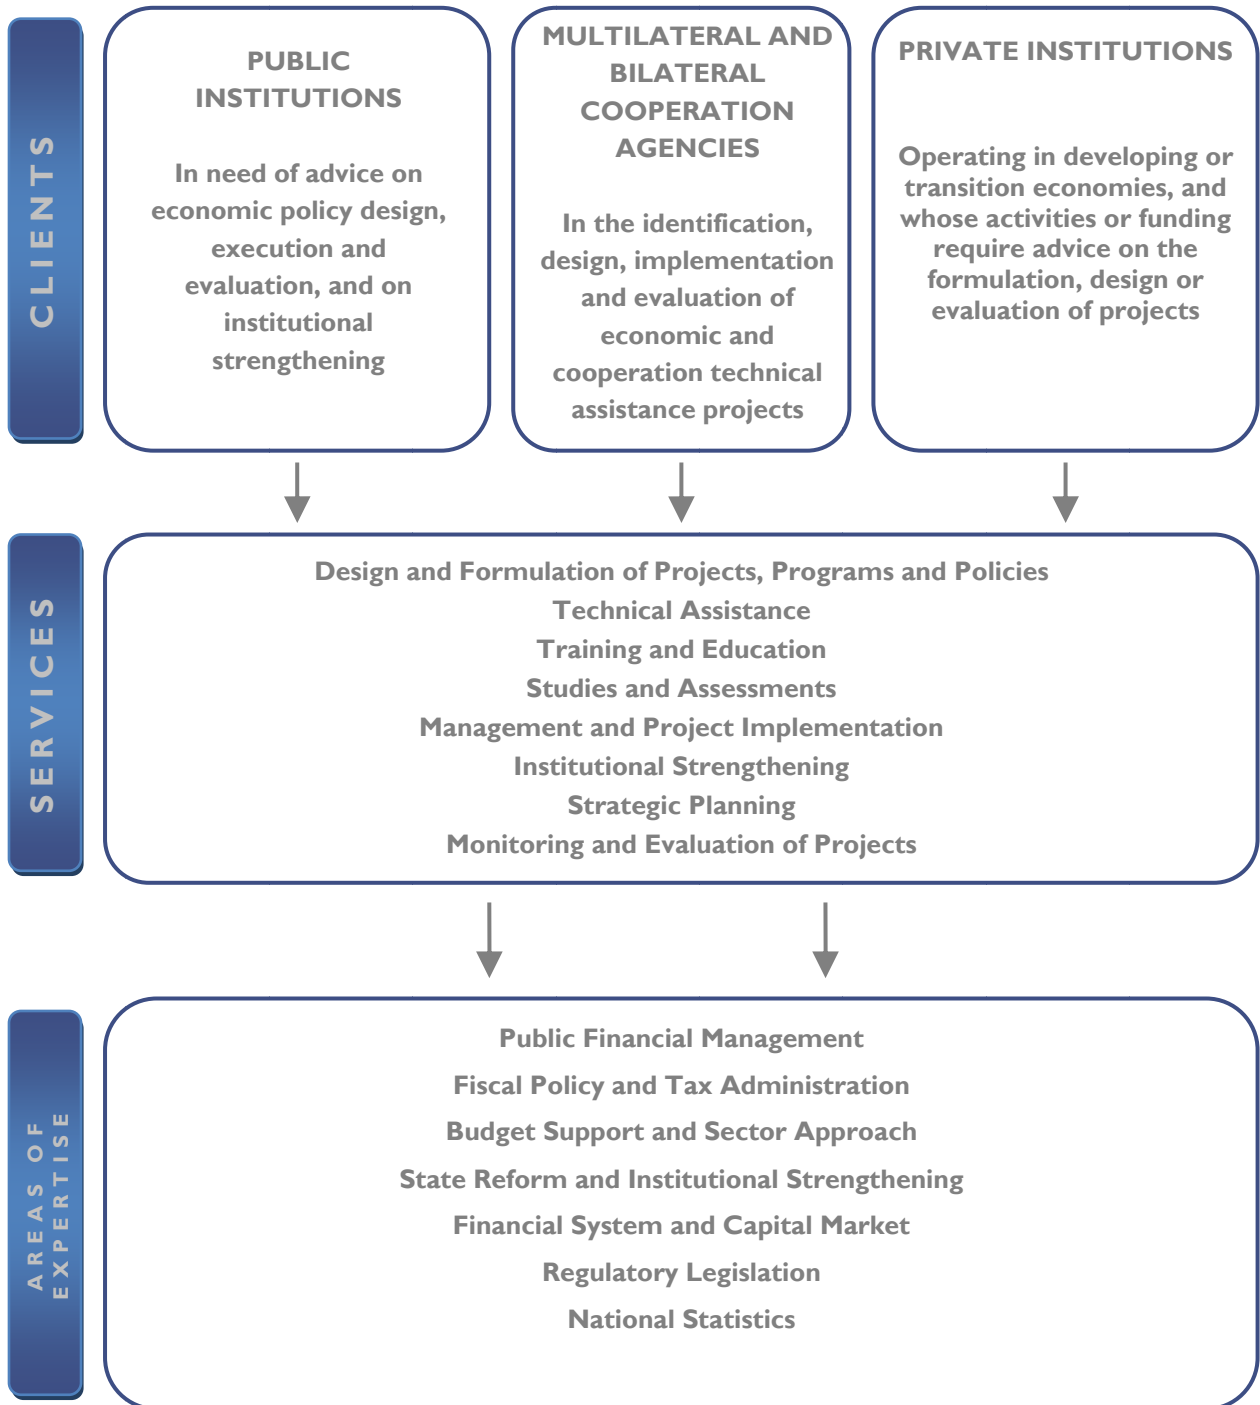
CLIENTS

PUBLIC INSTITUTIONS

In need of advice on economic policy design, execution and evaluation, and on institutional strengthening

MULTILATERAL AND BILATERAL COOPERATION AGENCIES

In the identification, design, implementation and evaluation of economic and cooperation technical assistance projects

PRIVATE INSTITUTIONS

Operating in developing or transition economies, and whose activities or funding require advice on the formulation, design or evaluation of projects

SERVICES

Design and Formulation of Projects, Programs and Policies
Technical Assistance
Training and Education
Studies and Assessments
Management and Project Implementation
Institutional Strengthening
Strategic Planning
Monitoring and Evaluation of Projects

AREAS OF EXPERTISE

Public Financial Management
Fiscal Policy and Tax Administration
Budget Support and Sector Approach
State Reform and Institutional Strengthening
Financial System and Capital Market
Regulatory Legislation
National Statistics